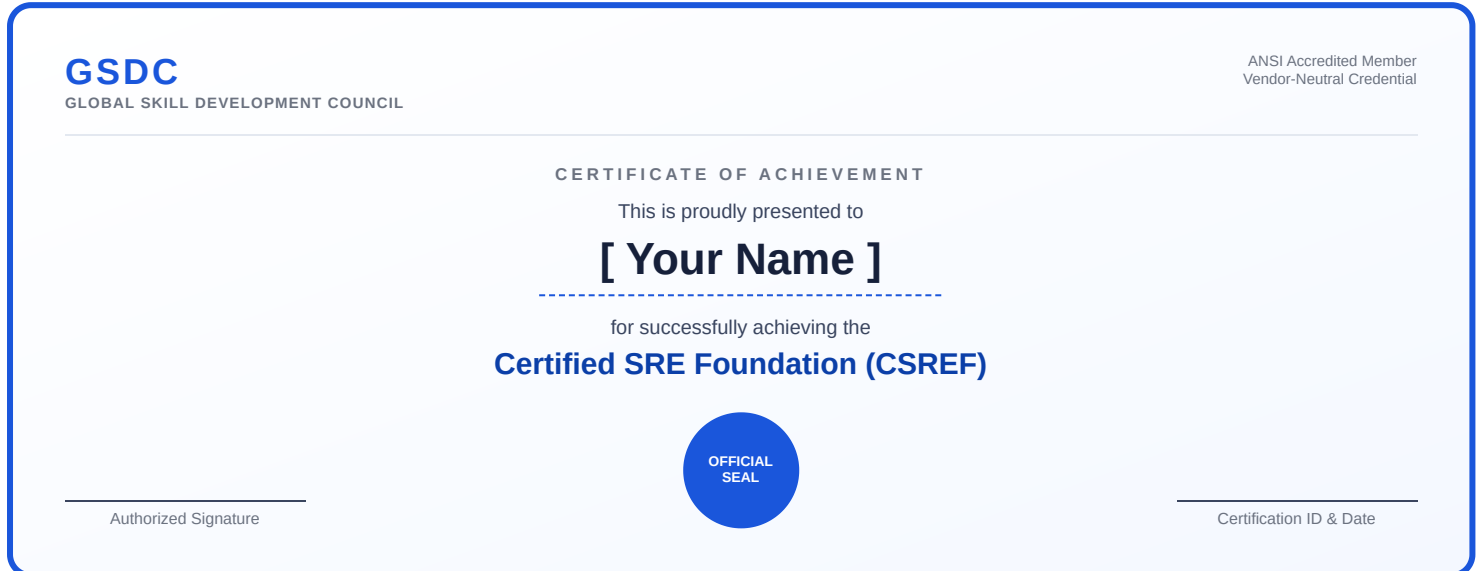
GSDC
GLOBAL SKILL DEVELOPMENT COUNCIL

ANSI Accredited Member
Vendor-Neutral Credential

CERTIFICATE OF ACHIEVEMENT

This is proudly presented to

[ Your Name ]

for successfully achieving the

Certified SRE Foundation (CSREF)

OFFICIAL SEAL

Authorized Signature

Certification ID & Date